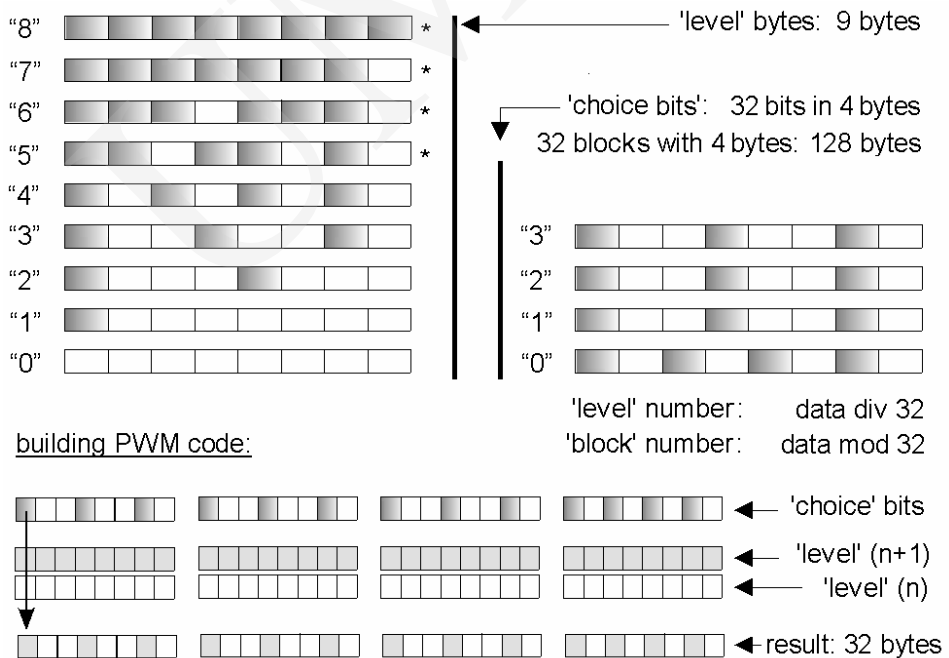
"8" * 'level' bytes: 9 bytes
"7" *
"6" * 'choice bits': 32 bits in 4 bytes
"5" * 32 blocks with 4 bytes: 128 bytes
"4"
"3" "3"
"2" "2"
"1" "1"
"0" "0"

'level' number: data div 32
building PWM code: 'block' number: data mod 32

'choice' bits
'level' (n+1)
'level' (n)
result: 32 bytes